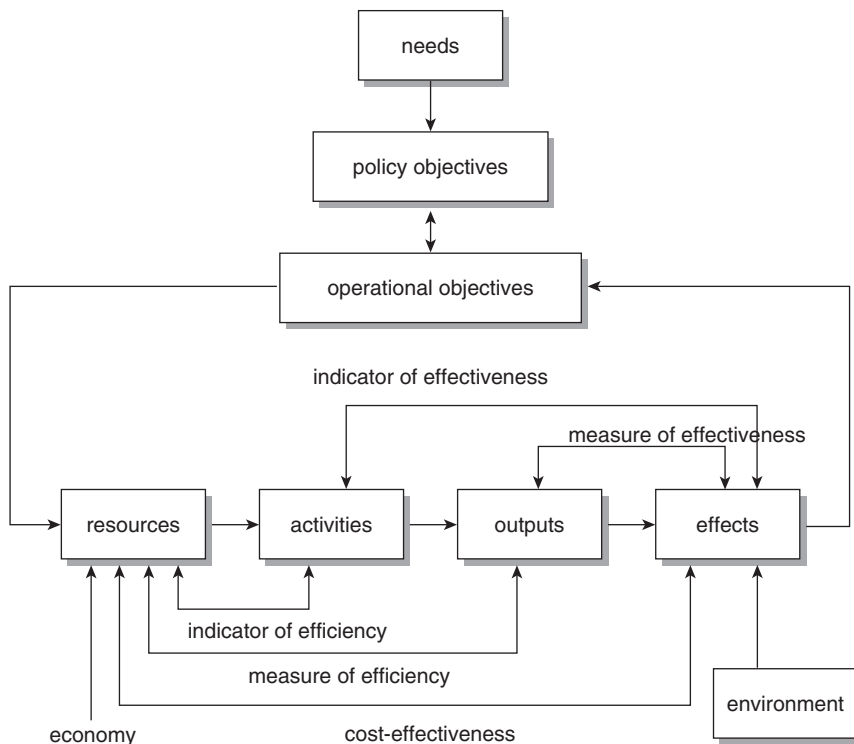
needs

policy objectives

operational objectives

indicator of effectiveness

measure of effectiveness

resources

activities

outputs

effects

indicator of efficiency

measure of efficiency

environment

economy

cost-effectiveness